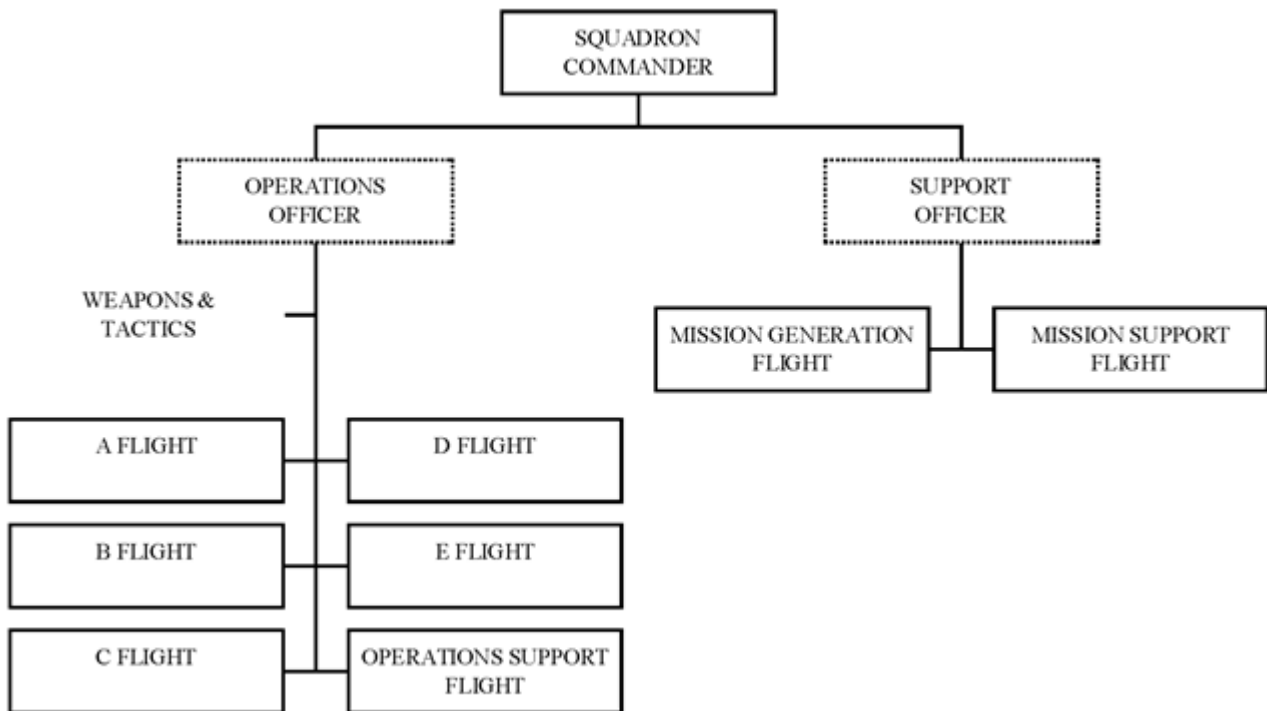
SQUADRON COMMANDER

OPERATIONS OFFICER

SUPPORT OFFICER

WEAPONS & TACTICS

MISSION GENERATION FLIGHT

MISSION SUPPORT FLIGHT

A FLIGHT

D FLIGHT

B FLIGHT

E FLIGHT

C FLIGHT

OPERATIONS SUPPORT FLIGHT